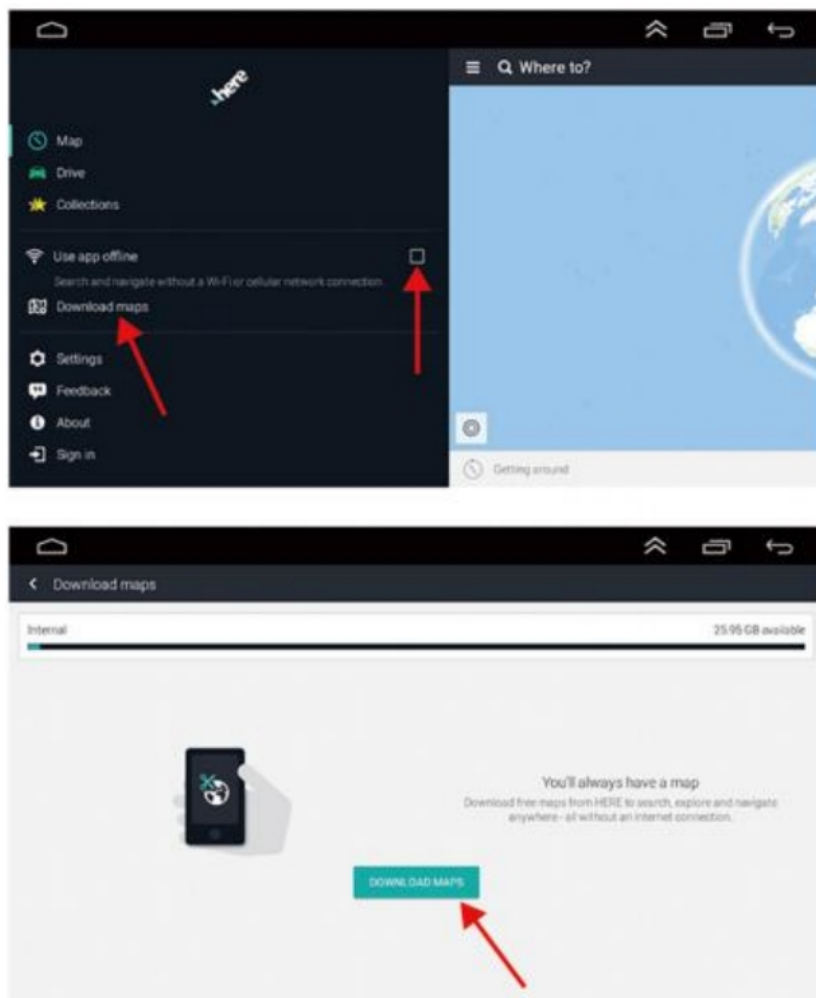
here

Where to?

Map
Drive
Collections

Use app offline
Search and navigate without a Wi-Fi or cellular network connection
Download maps

Settings
Feedback
About
Sign in

Getting around

Download maps

Internal
25.95 GB available

You'll always have a map
Download free maps from HERE to search, explore and navigate anywhere - all without an internet connection.

DOWNLOAD MAPS